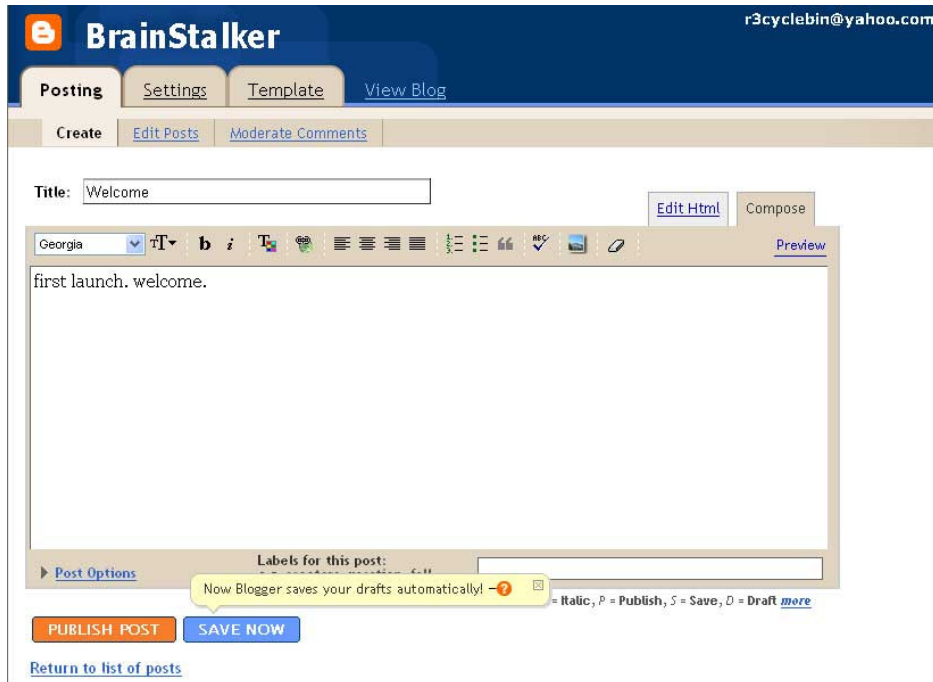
BrainStalker

r3cyclebin@yahoo.com

Posting Settings Template View Blog

Create Edit Posts Moderate Comments

Title: Welcome

Edit Html Compose

Georgia

Preview

first launch. welcome.

Post Options

Labels for this post:
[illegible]

Now Blogger saves your drafts automatically!

= Italic, P = Publish, S = Save, D = Draft more

PUBLISH POST SAVE NOW

Return to list of posts